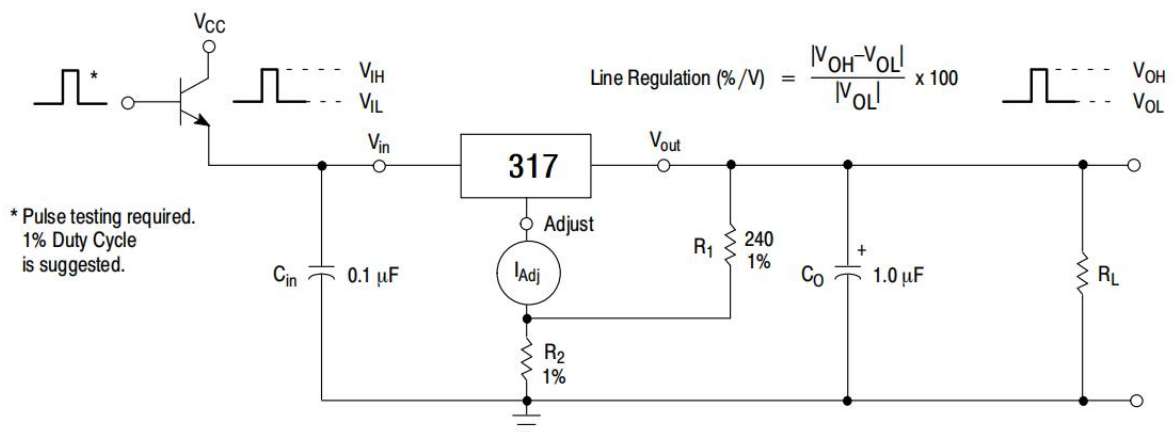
$V_{CC}$

*

$V_{IH}$

$V_{IL}$

Line Regulation (%/V) $= \frac{|V_{OH} - V_{OL}|}{|V_{OL}|} \times 100$

$V_{OH}$

$V_{OL}$

$V_{in}$

317

$V_{out}$

* Pulse testing required. 1% Duty Cycle is suggested.

Adjust

$I_{Adj}$

$C_{in}$ 0.1 $\mu$F

$R_1$ 240 1%

$C_O$ + 1.0 $\mu$F

$R_L$

$R_2$ 1%